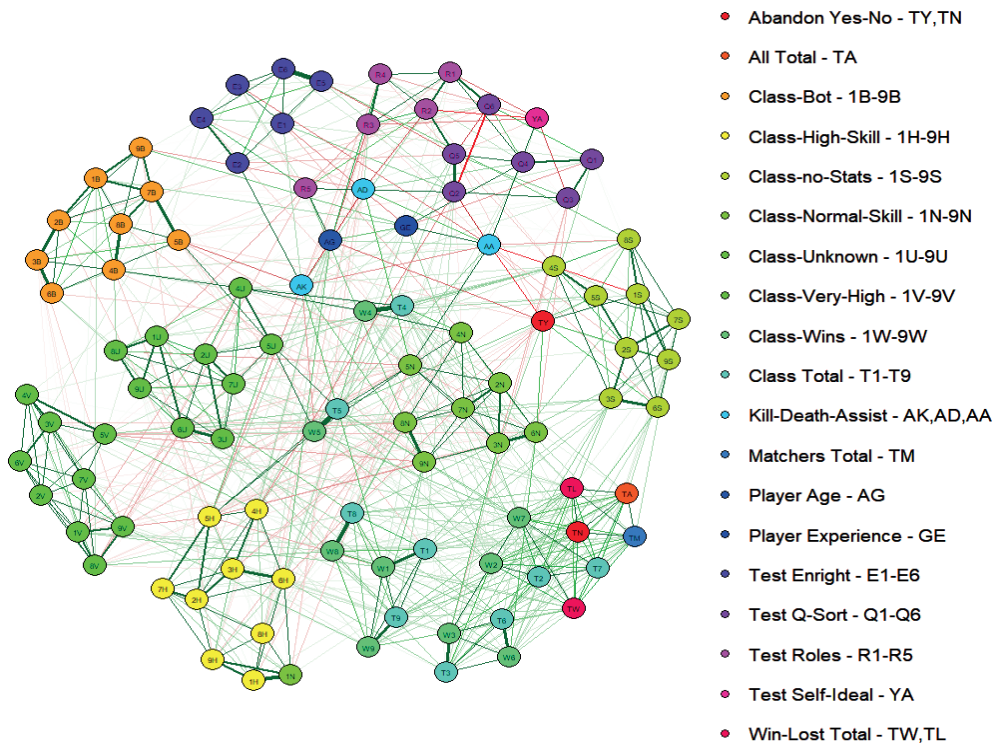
E6 E5 E3 E4 E1 E2 R4 R1 R2 Q6 YA R3 Q5 Q4 Q1 Q3 Q2 R5 AD GE AG AA 9B 1B 7B 2B 8B 5B 3B 4B 6B AK 4J 1J 6J 2J 5J 9J 7J 6J 3J W4 T4 4N 8N TY 4S 8S 5S 1S 7S 2S 9S 3S 6S 2N 7N 3N 5N 6N 9N T5 W5 4V 3V 5V 6V 7V 2V 1V 9V 8V 4H 5H 3H 6H 7H 2H 8H 9H 1H 1N T8 W8 W1 T1 W7 W2 T2 T7 TL TA TN TM TW T9 W9 W3 T6 W6 T3

Abandon Yes-No - TY,TN
All Total - TA
Class-Bot - 1B-9B
Class-High-Skill - 1H-9H
Class-no-Stats - 1S-9S
Class-Normal-Skill - 1N-9N
Class-Unknown - 1U-9U
Class-Very-High - 1V-9V
Class-Wins - 1W-9W
Class Total - T1-T9
Kill-Death-Assist - AK,AD,AA
Matchers Total - TM
Player Age - AG
Player Experience - GE
Test Enright - E1-E6
Test Q-Sort - Q1-Q6
Test Roles - R1-R5
Test Self-Ideal - YA
Win-Lost Total - TW,TL